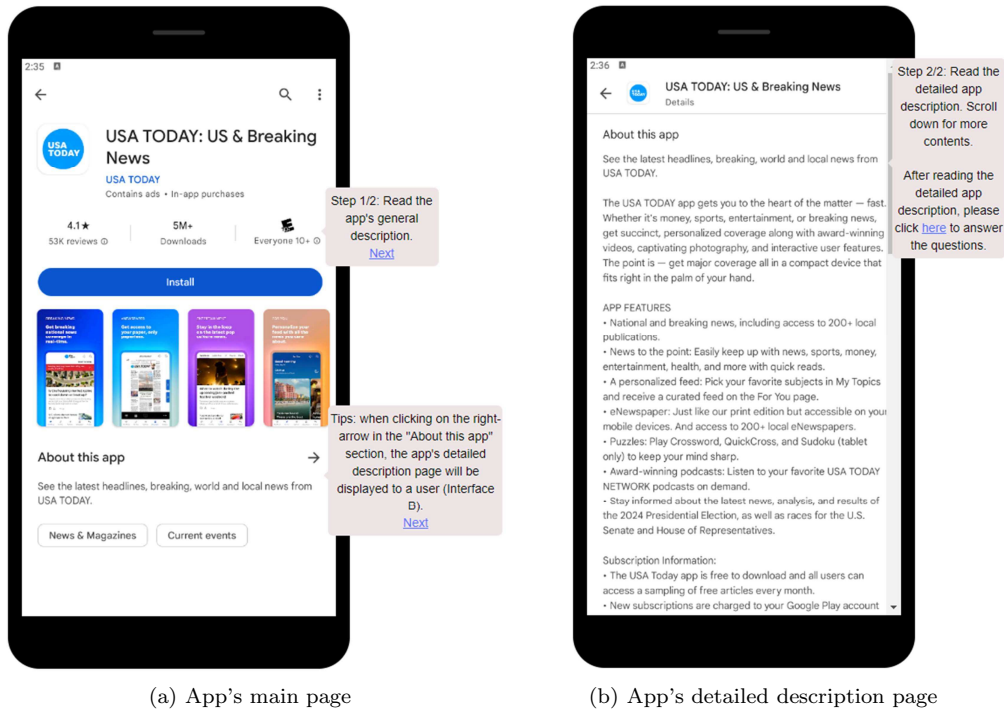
2:35

USA TODAY

USA TODAY: US & Breaking News

USA TODAY

Contains ads • In-app purchases

4.1★
53K reviews

5M+
Downloads

Everyone 10+

Install

Get breaking national news coverage in real-time.

Get access to your paper, only paperless.

Stay in the loop on the latest pop culture news.

Personalize your feed with all the news you care about.

About this app

See the latest headlines, breaking, world and local news from USA TODAY.

News & Magazines

Current events

Step 1/2: Read the app's general description.
Next

Tips: when clicking on the right-arrow in the "About this app" section, the app's detailed description page will be displayed to a user (Interface B).
Next

(a) App's main page

2:36

USA TODAY: US & Breaking News
Details

About this app

See the latest headlines, breaking, world and local news from USA TODAY.

The USA TODAY app gets you to the heart of the matter — fast. Whether it's money, sports, entertainment, or breaking news, get succinct, personalized coverage along with award-winning videos, captivating photography, and interactive user features. The point is — get major coverage all in a compact device that fits right in the palm of your hand.

APP FEATURES
• National and breaking news, including access to 200+ local publications.
• News to the point: Easily keep up with news, sports, money, entertainment, health, and more with quick reads.
• A personalized feed: Pick your favorite subjects in My Topics and receive a curated feed on the For You page.
• eNewspaper: Just like our print edition but accessible on your mobile devices. And access to 200+ local eNewspapers.
• Puzzles: Play Crossword, QuickCross, and Sudoku (tablet only) to keep your mind sharp.
• Award-winning podcasts: Listen to your favorite USA TODAY NETWORK podcasts on demand.
• Stay informed about the latest news, analysis, and results of the 2024 Presidential Election, as well as races for the U.S. Senate and House of Representatives.

Subscription Information:
• The USA Today app is free to download and all users can access a sampling of free articles every month.
• New subscriptions are charged to your Google Play account

Step 2/2: Read the detailed app description. Scroll down for more contents.

After reading the detailed app description, please click here to answer the questions.

(b) App's detailed description page